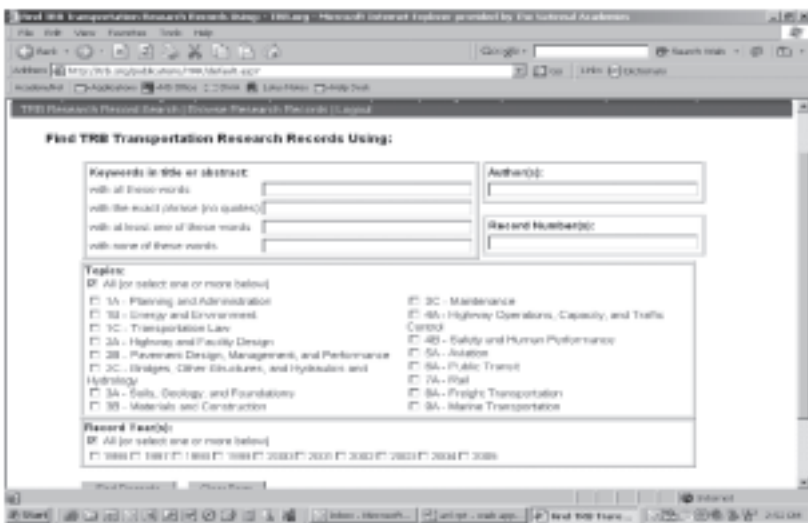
Find TRB Transportation Research Records Using - TRB.org - Microsoft Internet Explorer provided by The National Academies

File Edit View Favorites Tools Help

Back

Address http://trb.org/publications/TRR/default.asp

Go

TRB Research Record Search | Browse Research Records | Logout

Find TRB Transportation Research Records Using:

Keywords in title or abstract:
with all these words
with the exact phrase (no quotes)
with at least one of these words
with none of these words

Author(s):

Record Number(s):

Topics:
All (or select one or more below)
1A - Planning and Administration
1B - Energy and Environment
1C - Transportation Law
2A - Highway and Facility Design
2B - Pavement Design, Management, and Performance
2C - Bridges, Other Structures, and Hydraulics and Hydrology
3A - Soils, Geology, and Foundations
3B - Materials and Construction
3C - Maintenance
4A - Highway Operations, Capacity, and Traffic Control
4B - Safety and Human Performance
5A - Aviation
6A - Public Transit
7A - Rail
8A - Freight Transportation
9A - Marine Transportation

Record Year(s):
All (or select one or more below)
1996 1997 1998 1999 2000 2001 2002 2003 2004 2005

Find Records Clear Form

Internet

Start